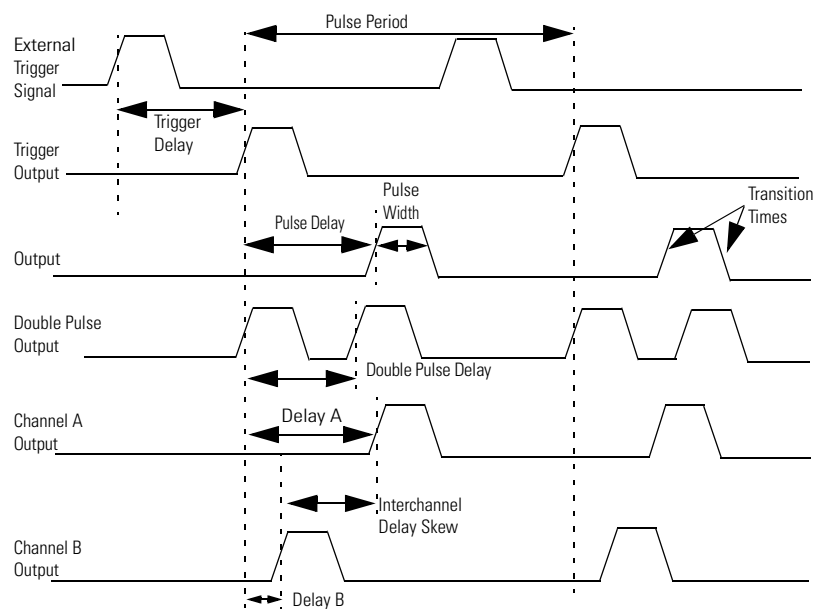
Pulse Period

External Trigger Signal

Trigger Delay

Trigger Output

Pulse Width

Transition Times

Pulse Delay

Output

Double Pulse Output

Double Pulse Delay

Channel A Output

Delay A

Interchannel Delay Skew

Channel B Output

Delay B